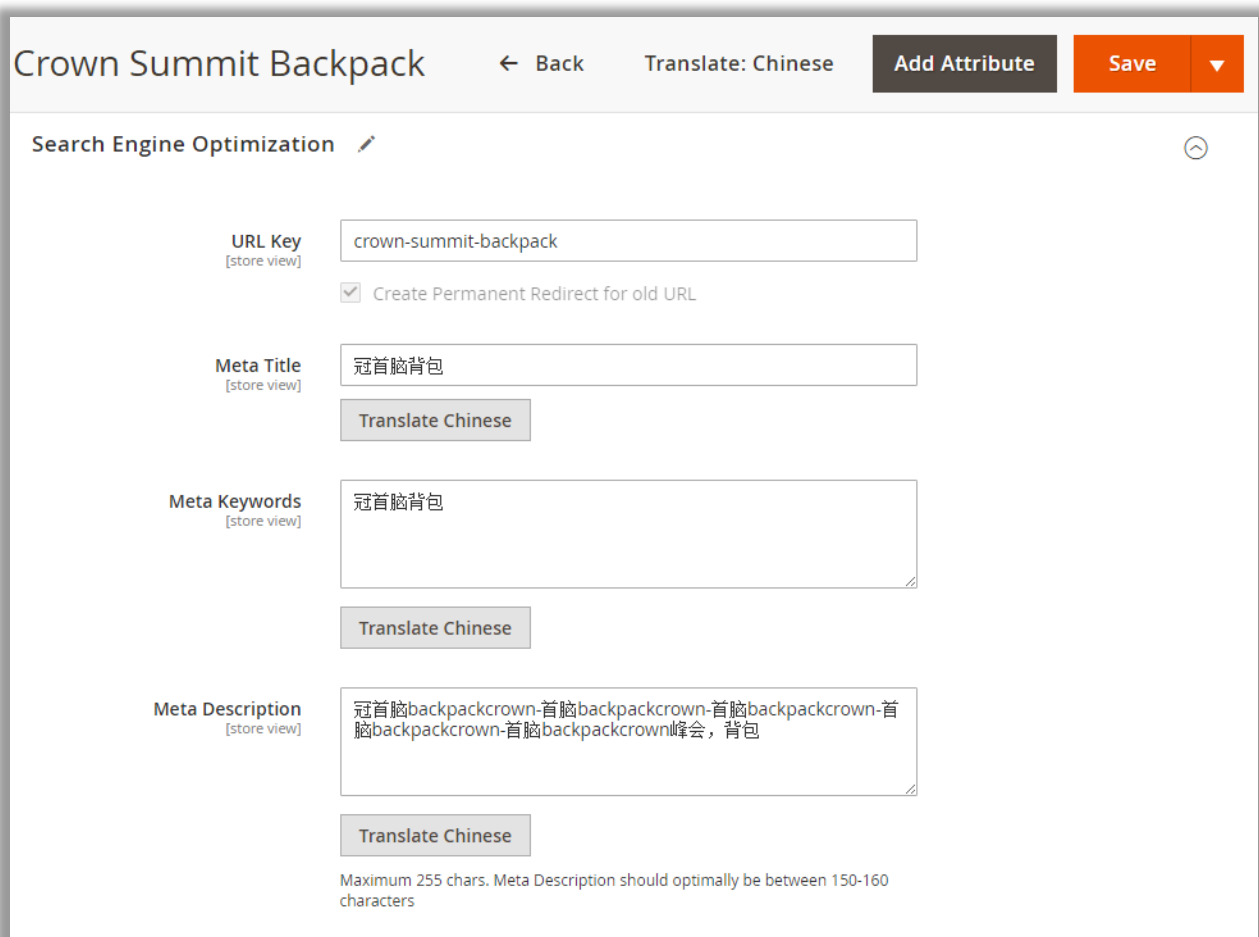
Crown Summit Backpack

← Back

Translate: Chinese

Add Attribute

Save

Search Engine Optimization

URL Key
[store view]

crown-summit-backpack

Create Permanent Redirect for old URL

Meta Title
[store view]

冠首脑背包

Translate Chinese

Meta Keywords
[store view]

冠首脑背包

Translate Chinese

Meta Description
[store view]

冠首脑backpackcrown-首脑backpackcrown-首脑backpackcrown-首脑backpackcrown-首脑backpackcrown峰会，背包

Translate Chinese

Maximum 255 chars. Meta Description should optimally be between 150-160 characters